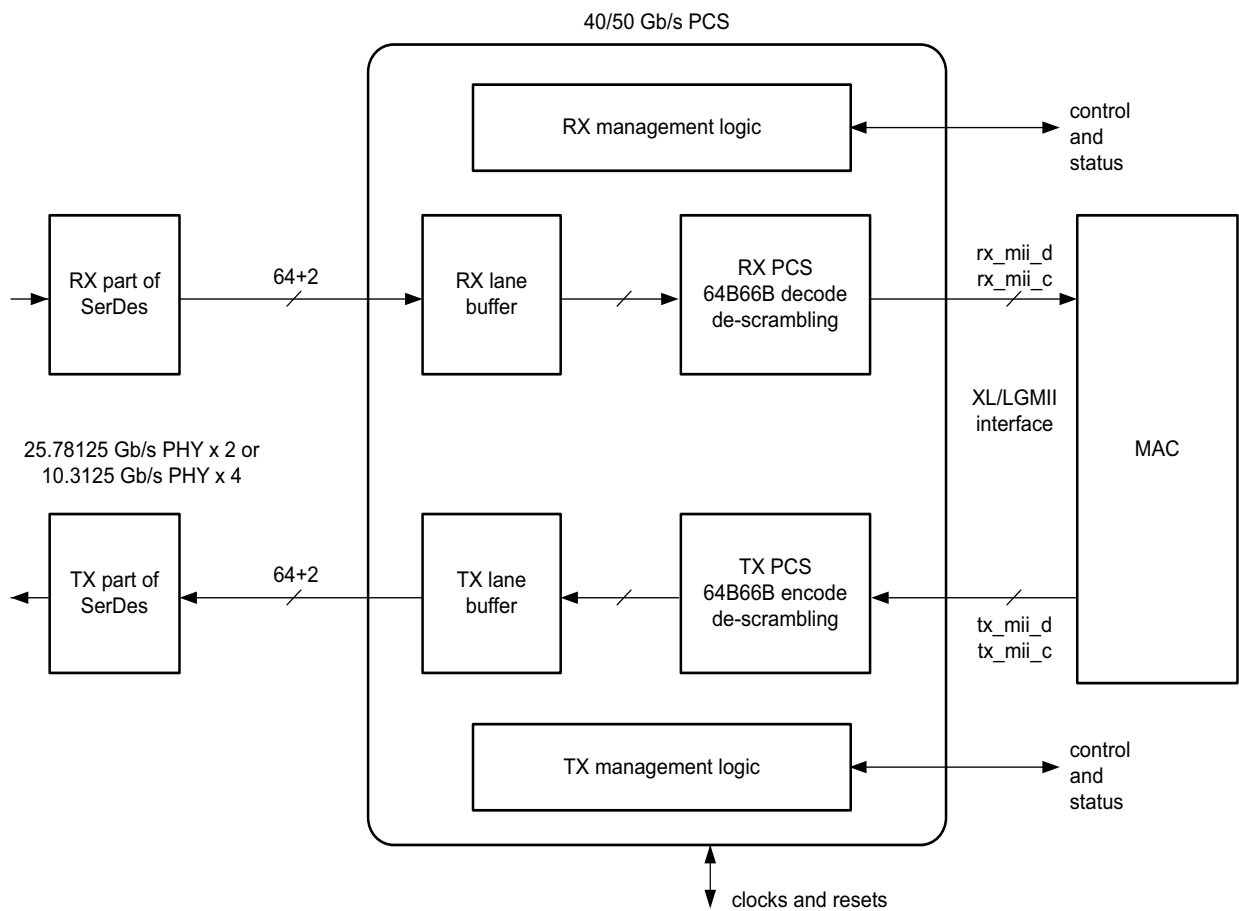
40/50 Gb/s PCS

RX management logic

control and status

RX part of SerDes

64+2

RX lane buffer

RX PCS 64B66B decode de-scrambling

rx_mii_d rx_mii_c

MAC

XL/LGMII interface

25.78125 Gb/s PHY x 2 or 10.3125 Gb/s PHY x 4

TX part of SerDes

64+2

TX lane buffer

TX PCS 64B66B encode de-scrambling

tx_mii_d tx_mii_c

TX management logic

control and status

clocks and resets